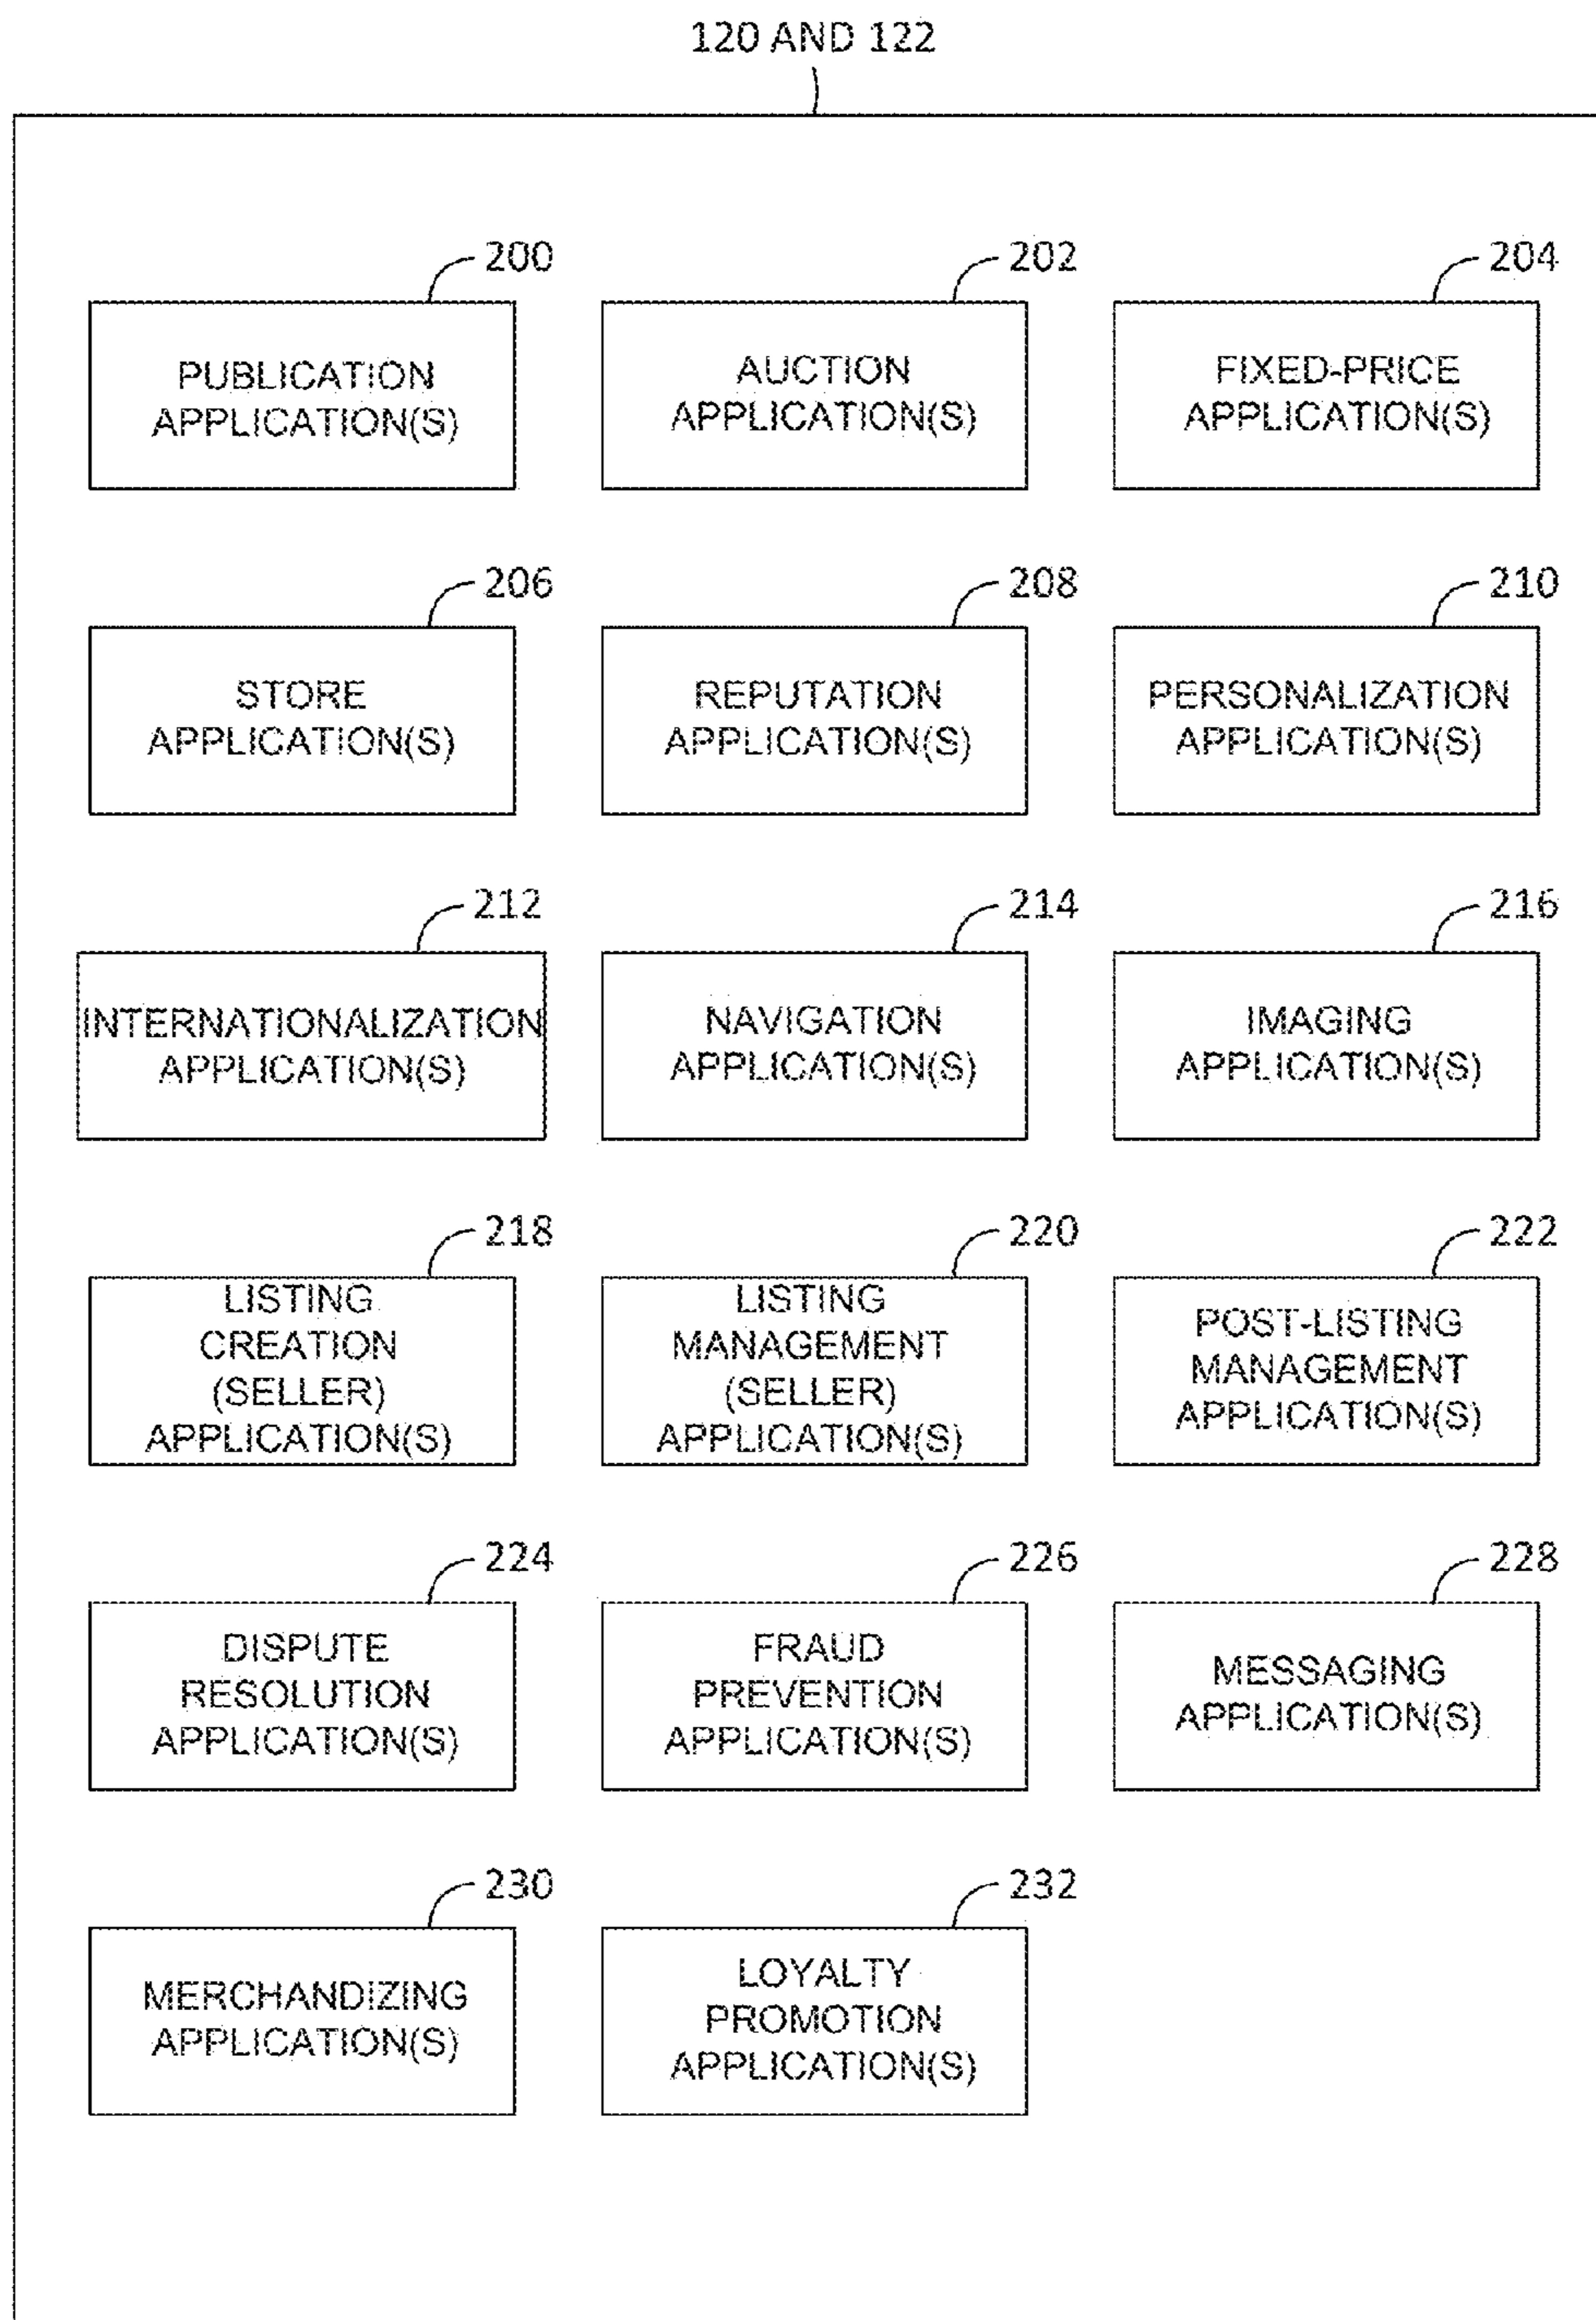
120 AND 122

200
PUBLICATION APPLICATION(S)

202
AUCTION APPLICATION(S)

204
FIXED-PRICE APPLICATION(S)

206
STORE APPLICATION(S)

208
REPUTATION APPLICATION(S)

210
PERSONALIZATION APPLICATION(S)

212
INTERNATIONALIZATION APPLICATION(S)

214
NAVIGATION APPLICATION(S)

216
IMAGING APPLICATION(S)

218
LISTING CREATION (SELLER) APPLICATION(S)

220
LISTING MANAGEMENT (SELLER) APPLICATION(S)

222
POST-LISTING MANAGEMENT APPLICATION(S)

224
DISPUTE RESOLUTION APPLICATION(S)

226
FRAUD PREVENTION APPLICATION(S)

228
MESSAGING APPLICATION(S)

230
MERCHANDIZING APPLICATION(S)

232
LOYALTY PROMOTION APPLICATION(S)